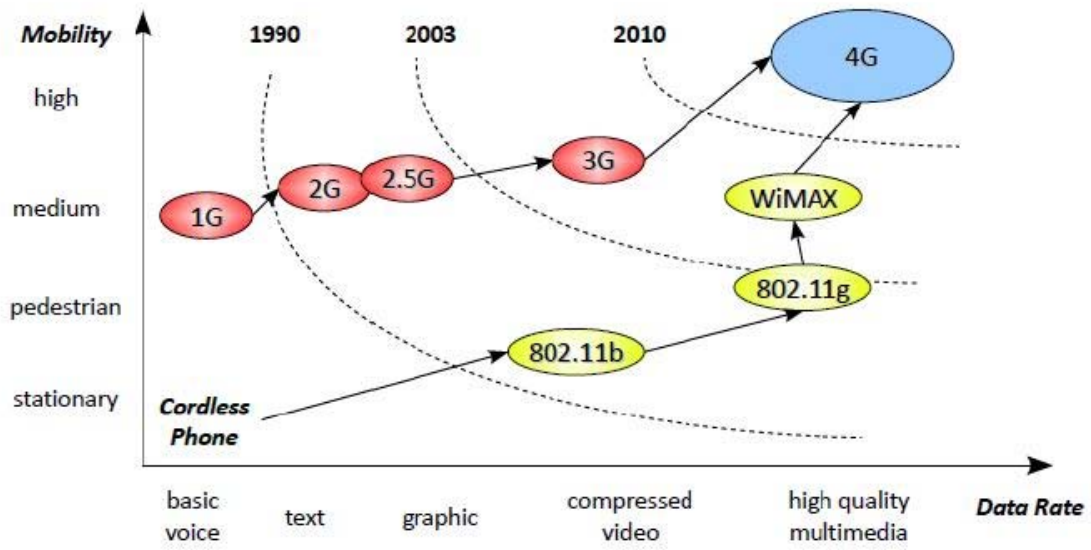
Mobility

1990 2003 2010

4G

high

3G

1G 2G 2.5G

medium

WiMAX

802.11g

pedestrian

802.11b

stationary

Cordless Phone

basic voice

text

graphic

compressed video

high quality multimedia

Data Rate